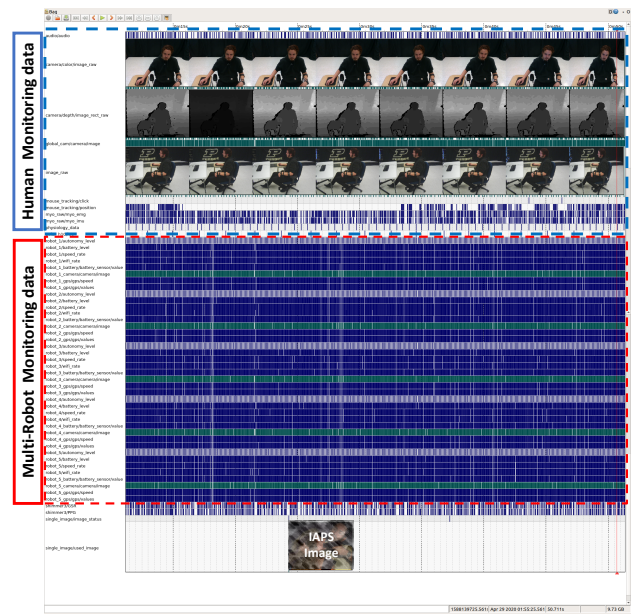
rqt_bag

Human Monitoring data

Multi-Robot Monitoring data

/audio/audio

/camera/color/image_raw

/camera/depth/image_rect_raw

/global_cam/camera/image

/image_raw

/mouse_tracking/click
/mouse_tracking/position
/myo_raw/myo_emg
/myo_raw/myo_imu
/physiology_data

/robot_1/autonomy_level
/robot_1/battery_level
/robot_1/speed_rate
/robot_1/wifi_rate
/robot_1_battery/battery_sensor/value
/robot_1_camera/camera/image
/robot_1_gps/gps/speed
/robot_1_gps/gps/values
/robot_2/autonomy_level
/robot_2/battery_level
/robot_2/speed_rate
/robot_2/wifi_rate
/robot_2_battery/battery_sensor/value
/robot_2_camera/camera/image
/robot_2_gps/gps/speed
/robot_2_gps/gps/values
/robot_3/autonomy_level
/robot_3/battery_level
/robot_3/speed_rate
/robot_3/wifi_rate
/robot_3_battery/battery_sensor/value
/robot_3_camera/camera/image
/robot_3_gps/gps/speed
/robot_3_gps/gps/values
/robot_4/autonomy_level
/robot_4/battery_level
/robot_4/speed_rate
/robot_4/wifi_rate
/robot_4_battery/battery_sensor/value
/robot_4_camera/camera/image
/robot_4_gps/gps/speed
/robot_4_gps/gps/values
/robot_5/autonomy_level
/robot_5/battery_level
/robot_5/speed_rate
/robot_5/wifi_rate
/robot_5_battery/battery_sensor/value
/robot_5_camera/camera/image
/robot_5_gps/gps/speed
/robot_5_gps/gps/values
/scheduler/TLX
/scheduler/LPPS
/single_image/image_status

/single_image/load_image

IAPS Image

1588139725.561 | Apr 29 2020 01:55:25.561 | 50.711s | 9.73 GB